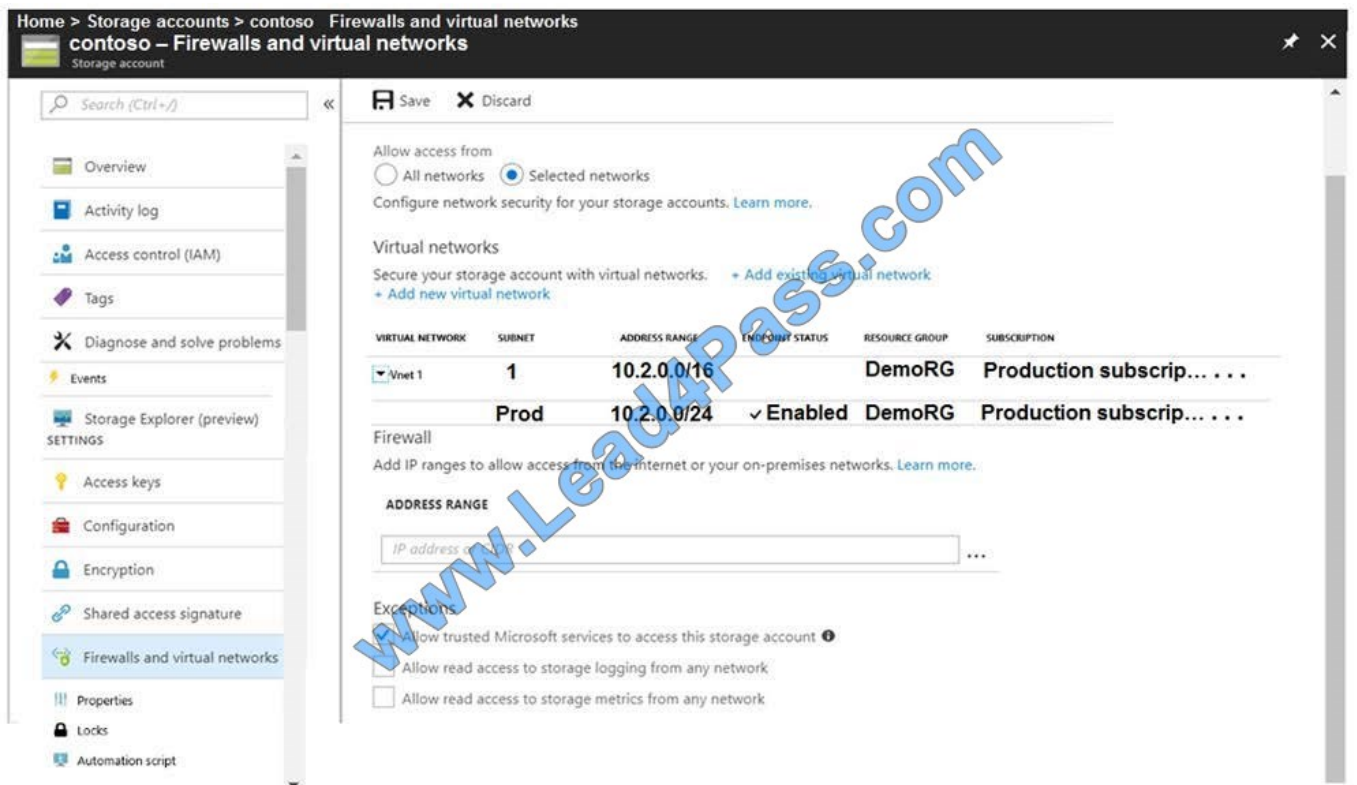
Home > Storage accounts > contoso Firewalls and virtual networks
contoso – Firewalls and virtual networks
Storage account

Search (Ctrl+/)

Overview
Activity log
Access control (IAM)
Tags
Diagnose and solve problems
Events
Storage Explorer (preview)
SETTINGS
Access keys
Configuration
Encryption
Shared access signature
Firewalls and virtual networks
Properties
Locks
Automation script

Save Discard

Allow access from
All networks Selected networks
Configure network security for your storage accounts. Learn more.

Virtual networks
Secure your storage account with virtual networks. + Add existing virtual network
+ Add new virtual network

| VIRTUAL NETWORK | SUBNET | ADDRESS RANGE | ENDPOINT STATUS | RESOURCE GROUP | SUBSCRIPTION |
|---|---|---|---|---|---|
| Vnet 1 | 1 | 10.2.0.0/16 | | DemoRG | Production subscrip... . . . |
| | Prod | 10.2.0.0/24 | ✓Enabled | DemoRG | Production subscrip... . . . |

Firewall
Add IP ranges to allow access from the internet or your on-premises networks. Learn more.

ADDRESS RANGE
IP address or CIDR ...

Exceptions
Allow trusted Microsoft services to access this storage account
Allow read access to storage logging from any network
Allow read access to storage metrics from any network

www.Lead4Pass.com